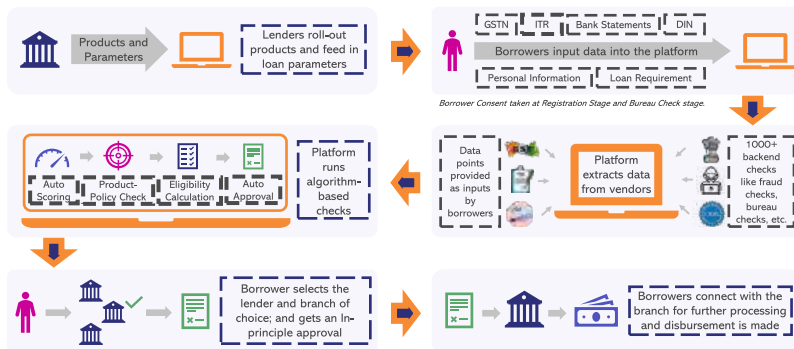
Products and Parameters

Lenders roll-out products and feed in loan parameters

GSTN

ITR

Bank Statements

DIN

Borrowers input data into the platform

Personal Information

Loan Requirement

Borrower Consent taken at Registration Stage and Bureau Check stage.

Auto Scoring

Product-Policy Check

Eligibility Calculation

Auto Approval

Platform runs algorithm-based checks

Data points provided as inputs by borrowers

Platform extracts data from vendors

1000+ backend checks like fraud checks, bureau checks, etc.

Borrower selects the lender and branch of choice; and gets an In-principle approval

Borrowers connect with the branch for further processing and disbursement is made